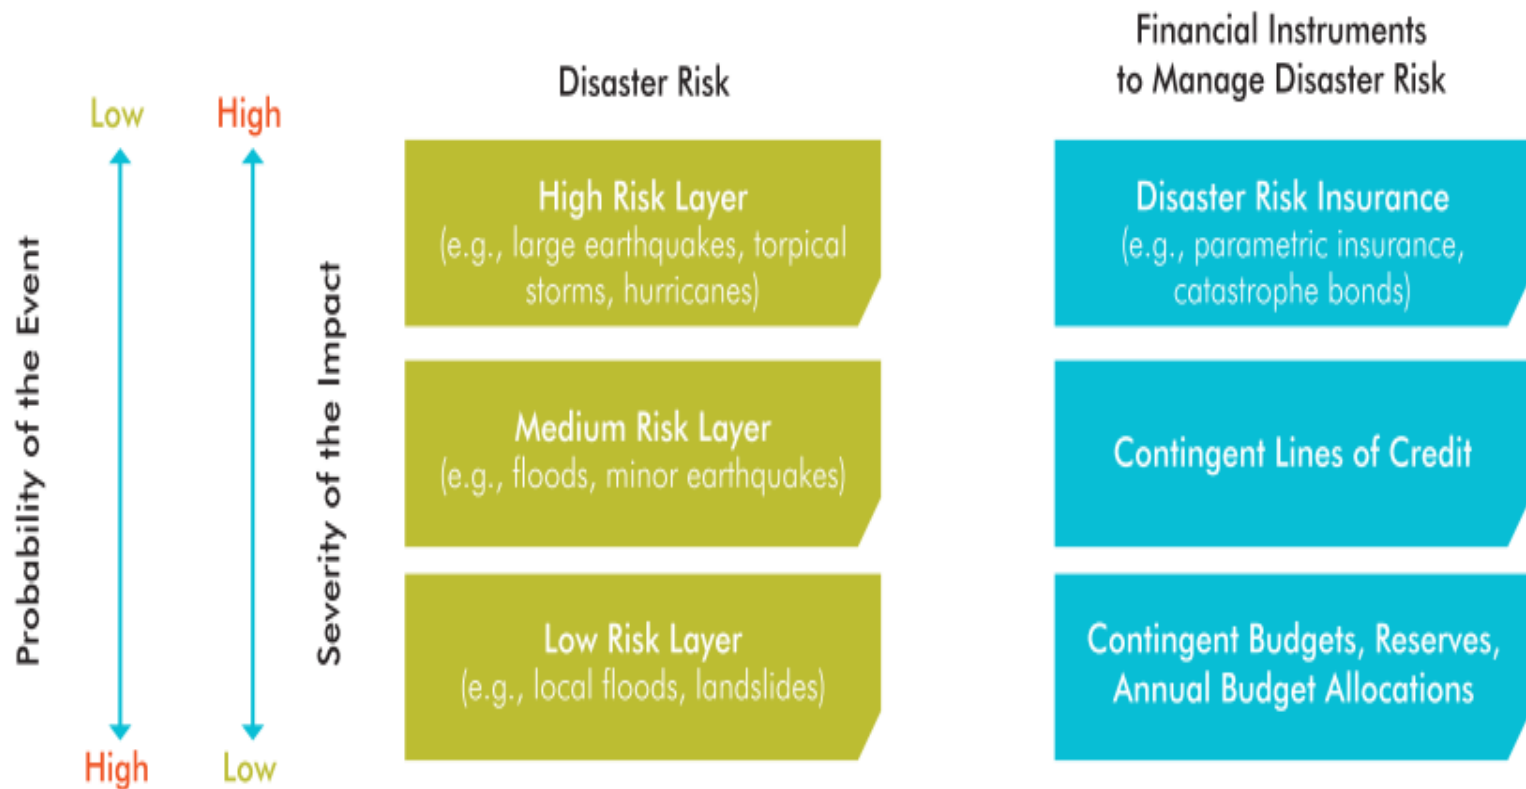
Disaster Risk

Financial Instruments to Manage Disaster Risk

Low

High

Probability of the Event

Severity of the Impact

High Risk Layer
(e.g., large earthquakes, torpical storms, hurricanes)

Disaster Risk Insurance
(e.g., parametric insurance, catastrophe bonds)

Medium Risk Layer
(e.g., floods, minor earthquakes)

Contingent Lines of Credit

Low Risk Layer
(e.g., local floods, landslides)

Contingent Budgets, Reserves, Annual Budget Allocations

High

Low